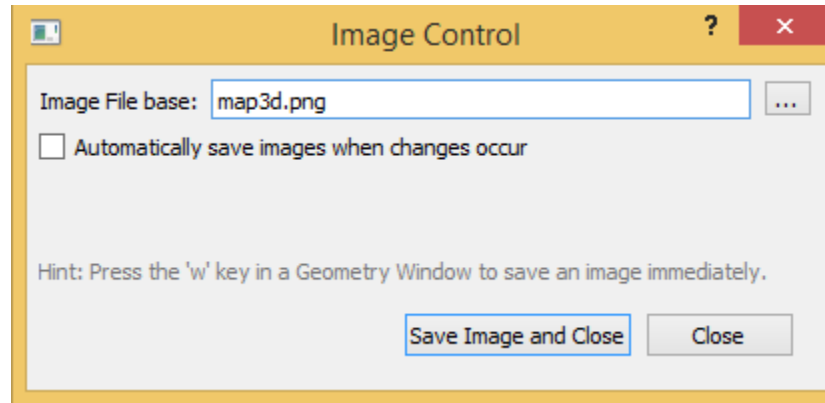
Image Control

?

✕

Image File base: map3d.png

...

Automatically save images when changes occur

Hint: Press the 'w' key in a Geometry Window to save an image immediately.

Save Image and Close

Close